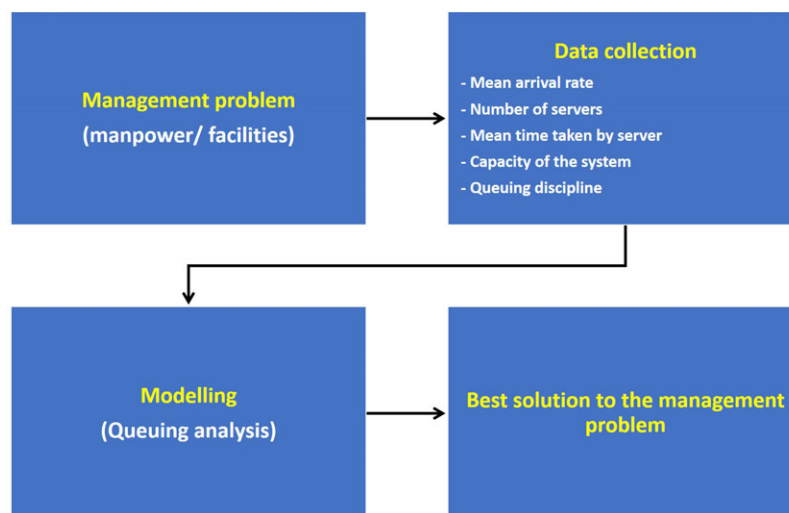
Management problem
(manpower/ facilities)

Data collection
- Mean arrival rate
- Number of servers
- Mean time taken by server
- Capacity of the system
- Queuing discipline

Modelling
(Queuing analysis)

Best solution to the management problem